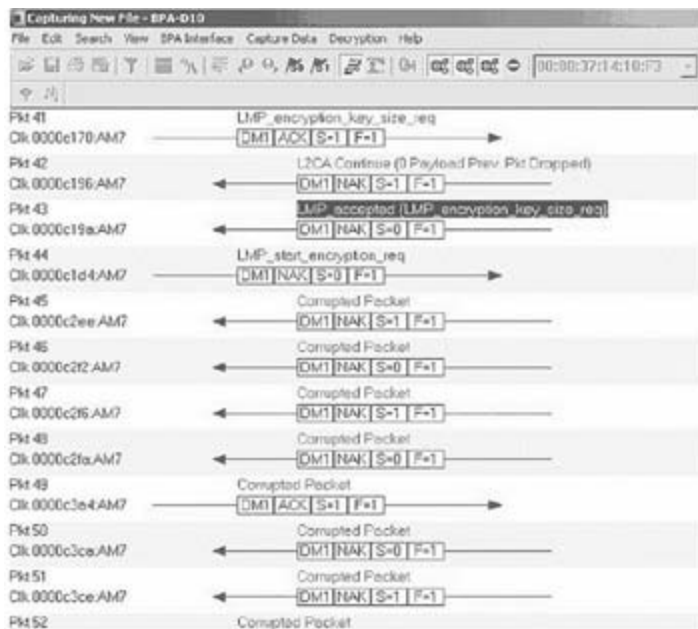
Capturing New File - BPA-D10

File Edit Search View BPA Interface Capture Data Decryption Help

00:00:37:14:10:F3

Pkt 41
Clk 0000c170:AM7
LMP_encryption_key_size_req
DM1 ACK S=1 F=1

Pkt 42
Clk 0000c196:AM7
L2CA Continue (0 Payload Prev. Pkt Dropped)
DM1 NAK S=1 F=1

Pkt 43
Clk 0000c19a:AM7
LMP_accepted (LMP_encryption_key_size_req)
DM1 NAK S=0 F=1

Pkt 44
Clk 0000c1d4:AM7
LMP_start_encryption_req
DM1 NAK S=0 F=1

Pkt 45
Clk 0000c2ee:AM7
Corrupted Packet
DM1 NAK S=1 F=1

Pkt 46
Clk 0000c2f2:AM7
Corrupted Packet
DM1 NAK S=0 F=1

Pkt 47
Clk 0000c2f6:AM7
Corrupted Packet
DM1 NAK S=1 F=1

Pkt 48
Clk 0000c2fa:AM7
Corrupted Packet
DM1 NAK S=0 F=1

Pkt 49
Clk 0000c3e4:AM7
Corrupted Packet
DM1 ACK S=1 F=1

Pkt 50
Clk 0000c3ca:AM7
Corrupted Packet
DM1 NAK S=0 F=1

Pkt 51
Clk 0000c3ce:AM7
Corrupted Packet
DM1 NAK S=1 F=1

Pkt 52
Corrupted Packet